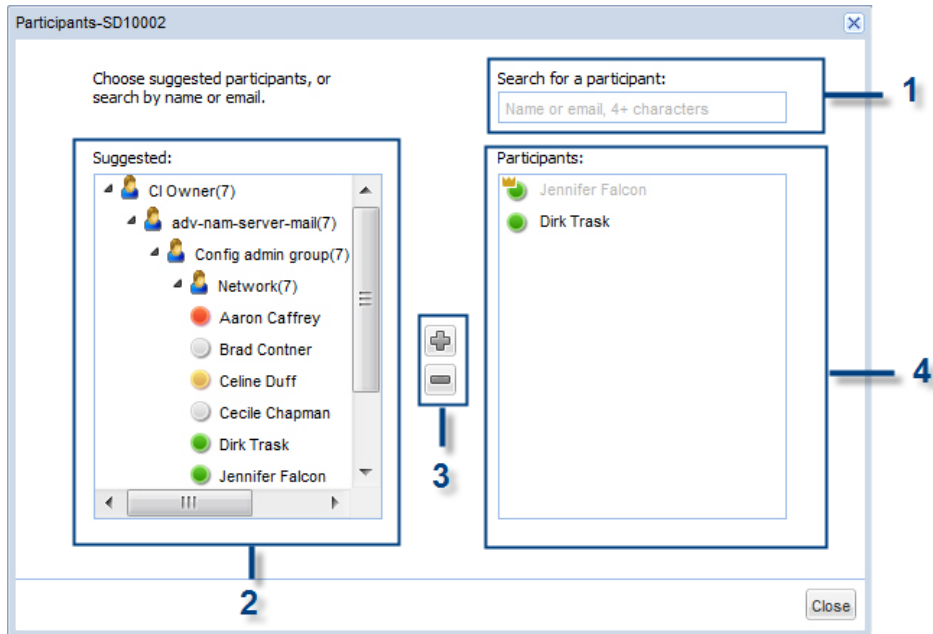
Participants-SD10002

Choose suggested participants, or search by name or email.

Search for a participant:

Name or email, 4+ characters

1

Suggested:

CI Owner(7)

adv-nam-server-mail(7)

Config admin group(7)

Network(7)

Aaron Caffrey

Brad Contner

Celine Duff

Cecile Chapman

Dirk Trask

Jennifer Falcon

Participants:

Jennifer Falcon

Dirk Trask

4

3

2

Close